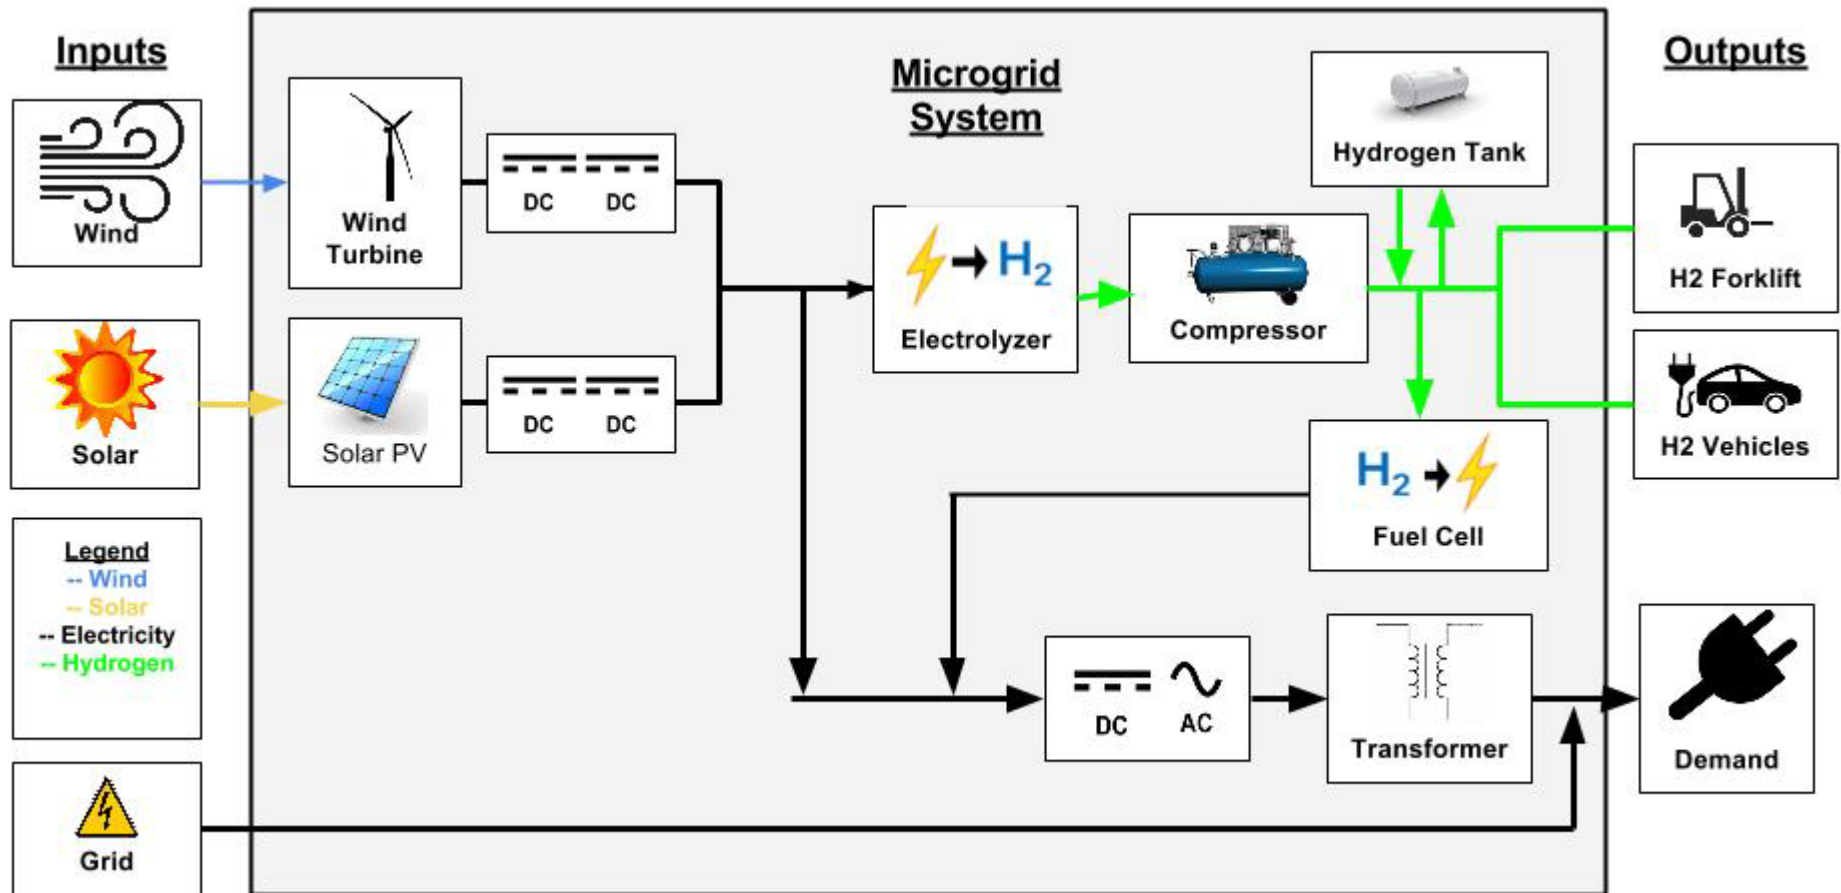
Inputs

Wind

Solar

Legend
-- Wind
-- Solar
-- Electricity
-- Hydrogen

Grid

Microgrid System

Wind Turbine

DC DC

Solar PV

DC DC

$\rightarrow H_2$

Electrolyzer

Compressor

Hydrogen Tank

$H_2 \rightarrow$

Fuel Cell

DC AC

Transformer

Outputs

H2 Forklift

H2 Vehicles

Demand